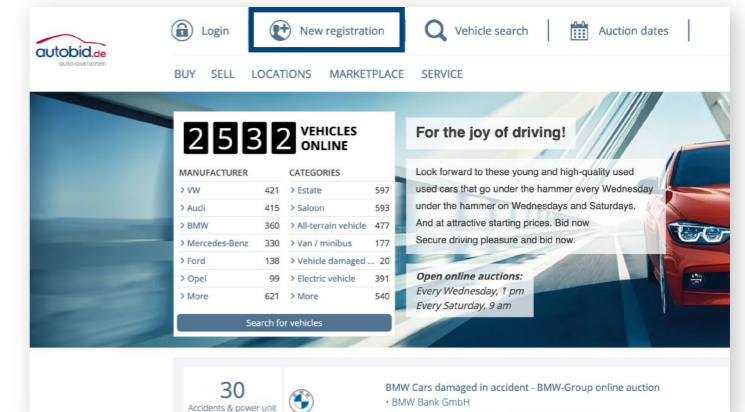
autobid.de
auto-auktionen

Login | New registration | Vehicle search | Auction dates

BUY SELL LOCATIONS MARKETPLACE SERVICE

2532 VEHICLES ONLINE

| MANUFACTURER | | CATEGORIES | |
|---|---|---|---|
| > VW | 421 | > Estate | 597 |
| > Audi | 415 | > Saloon | 593 |
| > BMW | 360 | > All-terrain vehicle | 477 |
| > Mercedes-Benz | 330 | > Van / minibus | 177 |
| > Ford | 138 | > Vehicle damaged ... | 20 |
| > Opel | 99 | > Electric vehicle | 391 |
| > More | 621 | > More | 540 |

Search for vehicles

For the joy of driving!

Look forward to these young and high-quality used used cars that go under the hammer every Wednesday under the hammer on Wednesdays and Saturdays. And at attractive starting prices. Bid now Secure driving pleasure and bid now.

Open online auctions:
Every Wednesday, 1 pm
Every Saturday, 9 am

30
Accidents & power unit

BMW Cars damaged in accident - BMW-Group online auction
• BMW Bank GmbH